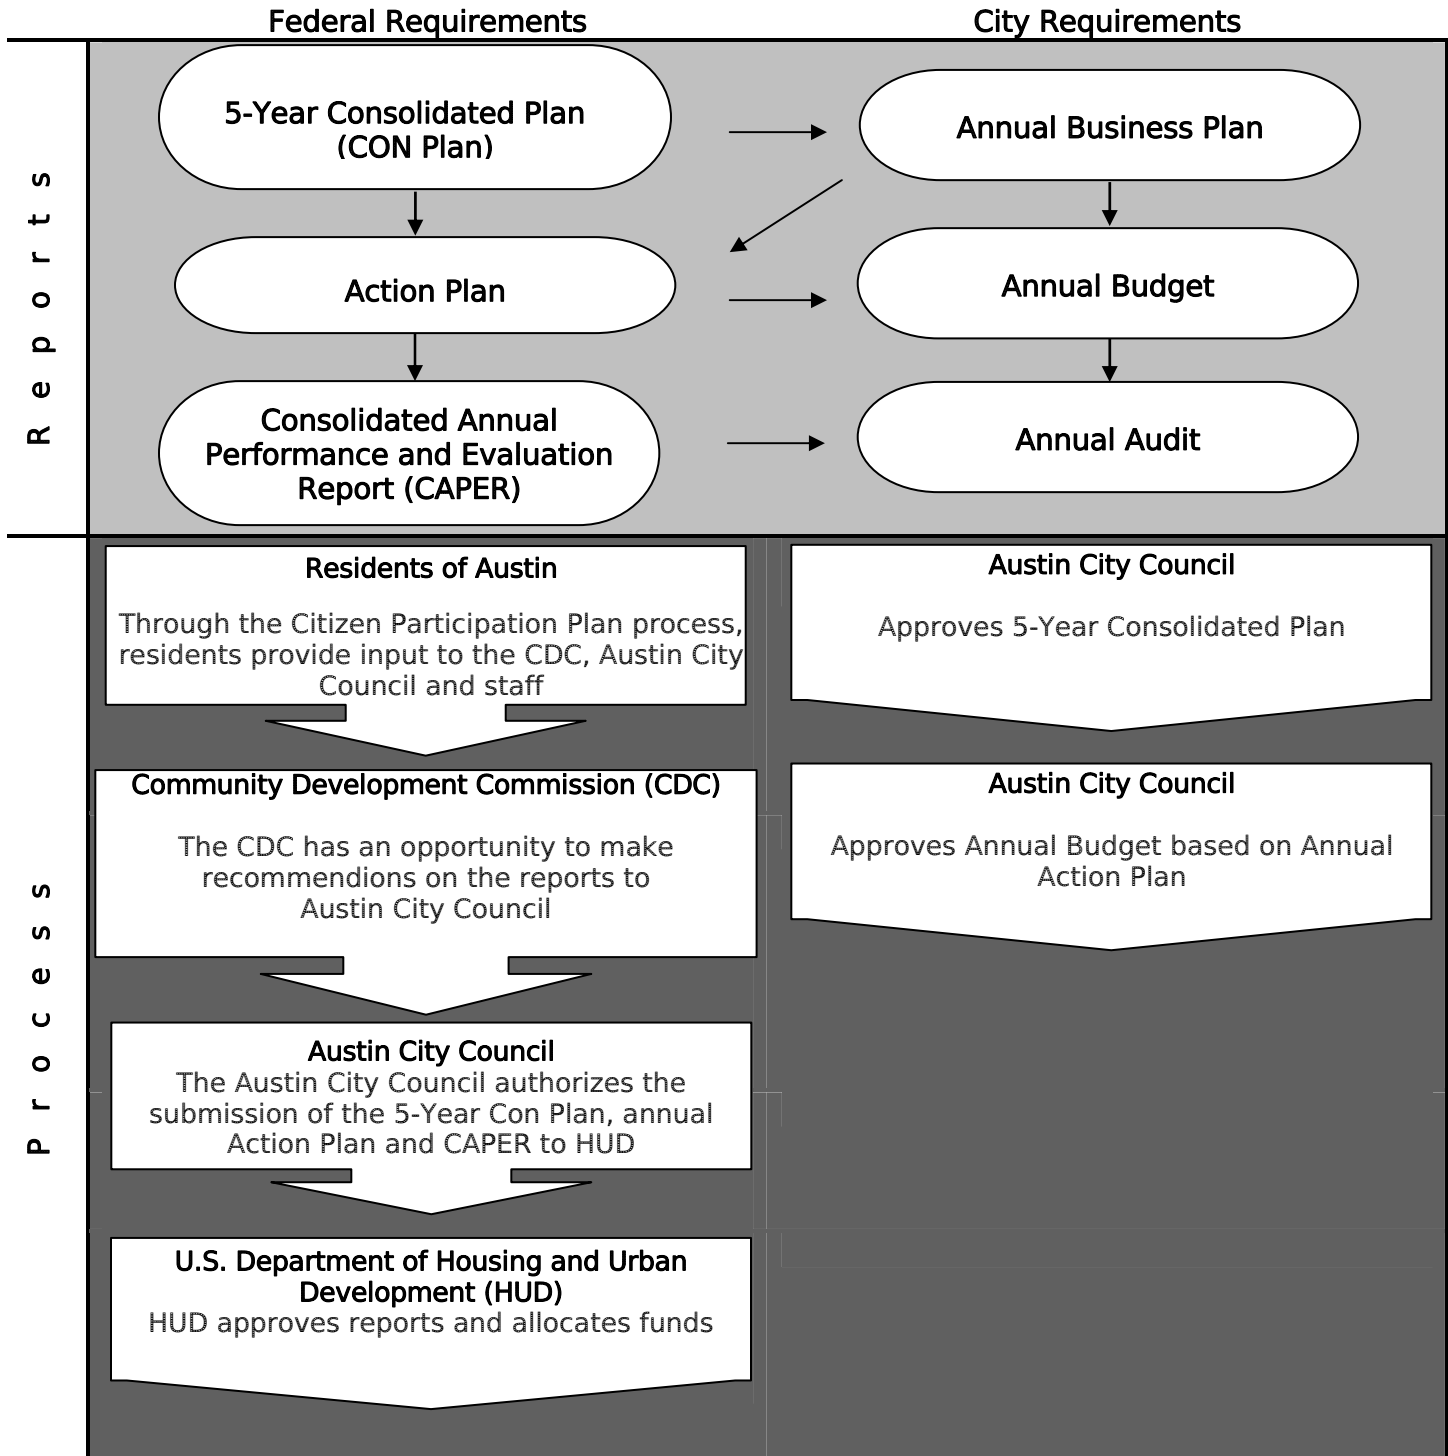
Federal Requirements

City Requirements

Reports

5-Year Consolidated Plan (CON Plan)

Annual Business Plan

Action Plan

Annual Budget

Consolidated Annual Performance and Evaluation Report (CAPER)

Annual Audit

Process

Residents of Austin

Through the Citizen Participation Plan process, residents provide input to the CDC, Austin City Council and staff

Austin City Council

Approves 5-Year Consolidated Plan

Community Development Commission (CDC)

The CDC has an opportunity to make recommendions on the reports to Austin City Council

Austin City Council

Approves Annual Budget based on Annual Action Plan

Austin City Council

The Austin City Council authorizes the submission of the 5-Year Con Plan, annual Action Plan and CAPER to HUD

U.S. Department of Housing and Urban Development (HUD)

HUD approves reports and allocates funds